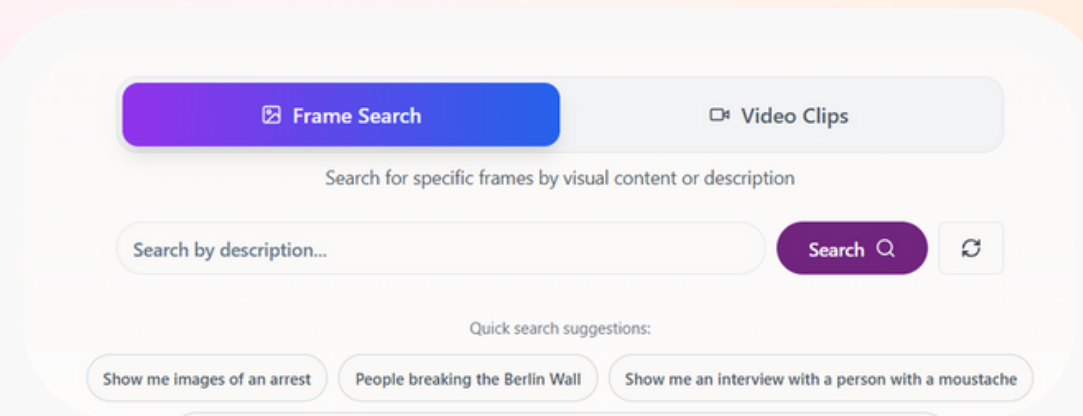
Frame Search

Video Clips

Search for specific frames by visual content or description

Search by description...

Search

Quick search suggestions:

Show me images of an arrest

People breaking the Berlin Wall

Show me an interview with a person with a moustache